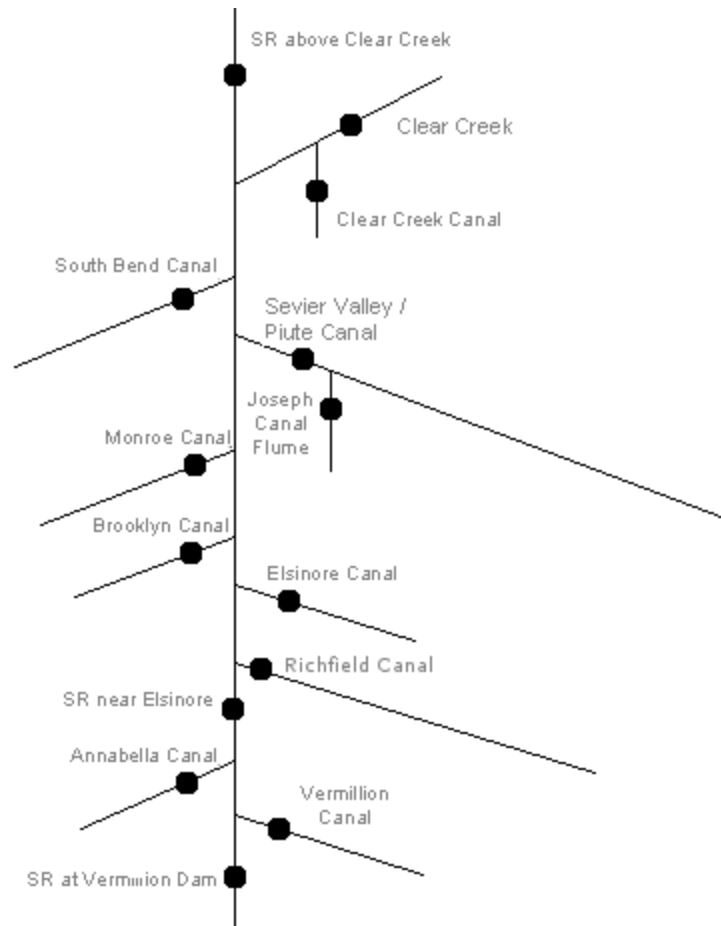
SR above Clear Creek

Clear Creek

Clear Creek Canal

South Bend Canal

Sevier Valley / Piute Canal

Joseph Canal Flume

Monroe Canal

Brooklyn Canal

Elsinore Canal

Richfield Canal

SR near Elsinore

Annabella Canal

Vermillion Canal

SR at Vermillion Dam